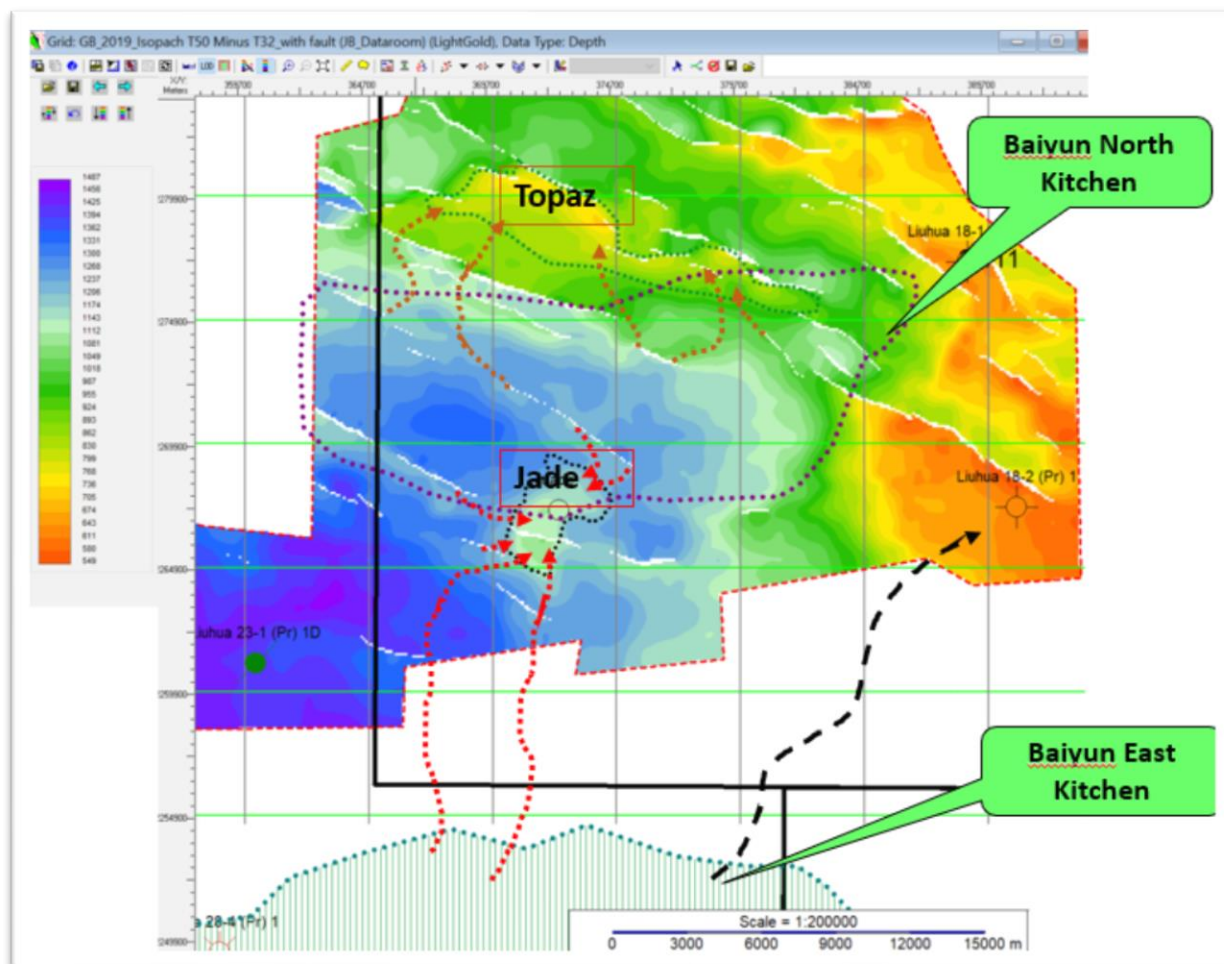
Grid: GB_2019_Isopach T50 Minus T32_with fault (JB_Dataroom) (LightGold), Data Type: Depth

X/Y: Meters

359700 364700 369700 374700 379700 384700 389700

279900
274900
269900
264900
259900
254900
249900

1487
1456
1425
1394
1362
1331
1300
1268
1237
1206
1174
1143
1112
1081
1049
1018
987
955
924
893
862
830
799
768
736
705
674
643
611
580
549

Topaz

Baiyun North Kitchen

Liuhua 18-1

Jade

Liuhua 18-2 (Pr) 1

Liuhua 23-1 (Pr) 1D

Baiyun East Kitchen

a 28-1 (Pr) 1

Scale = 1:200000
0 3000 6000 9000 12000 15000 m